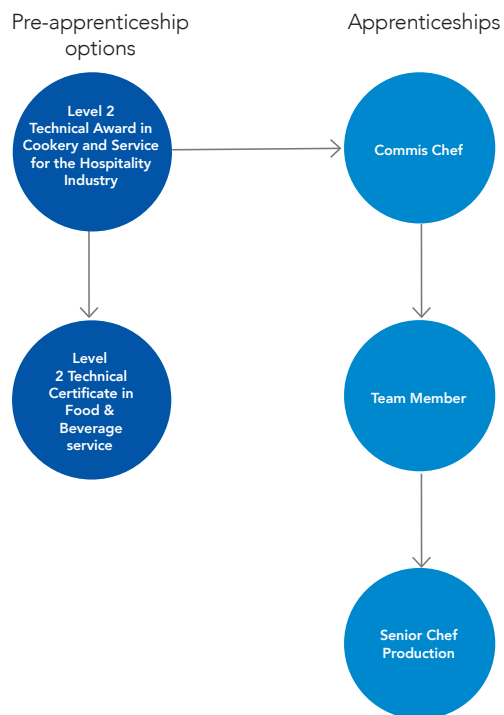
Pre-apprenticeship options

Apprenticeships

Level 2 Technical Award in Cookery and Service for the Hospitality Industry

Commis Chef

Level 2 Technical Certificate in Food & Beverage service

Team Member

Senior Chef Production